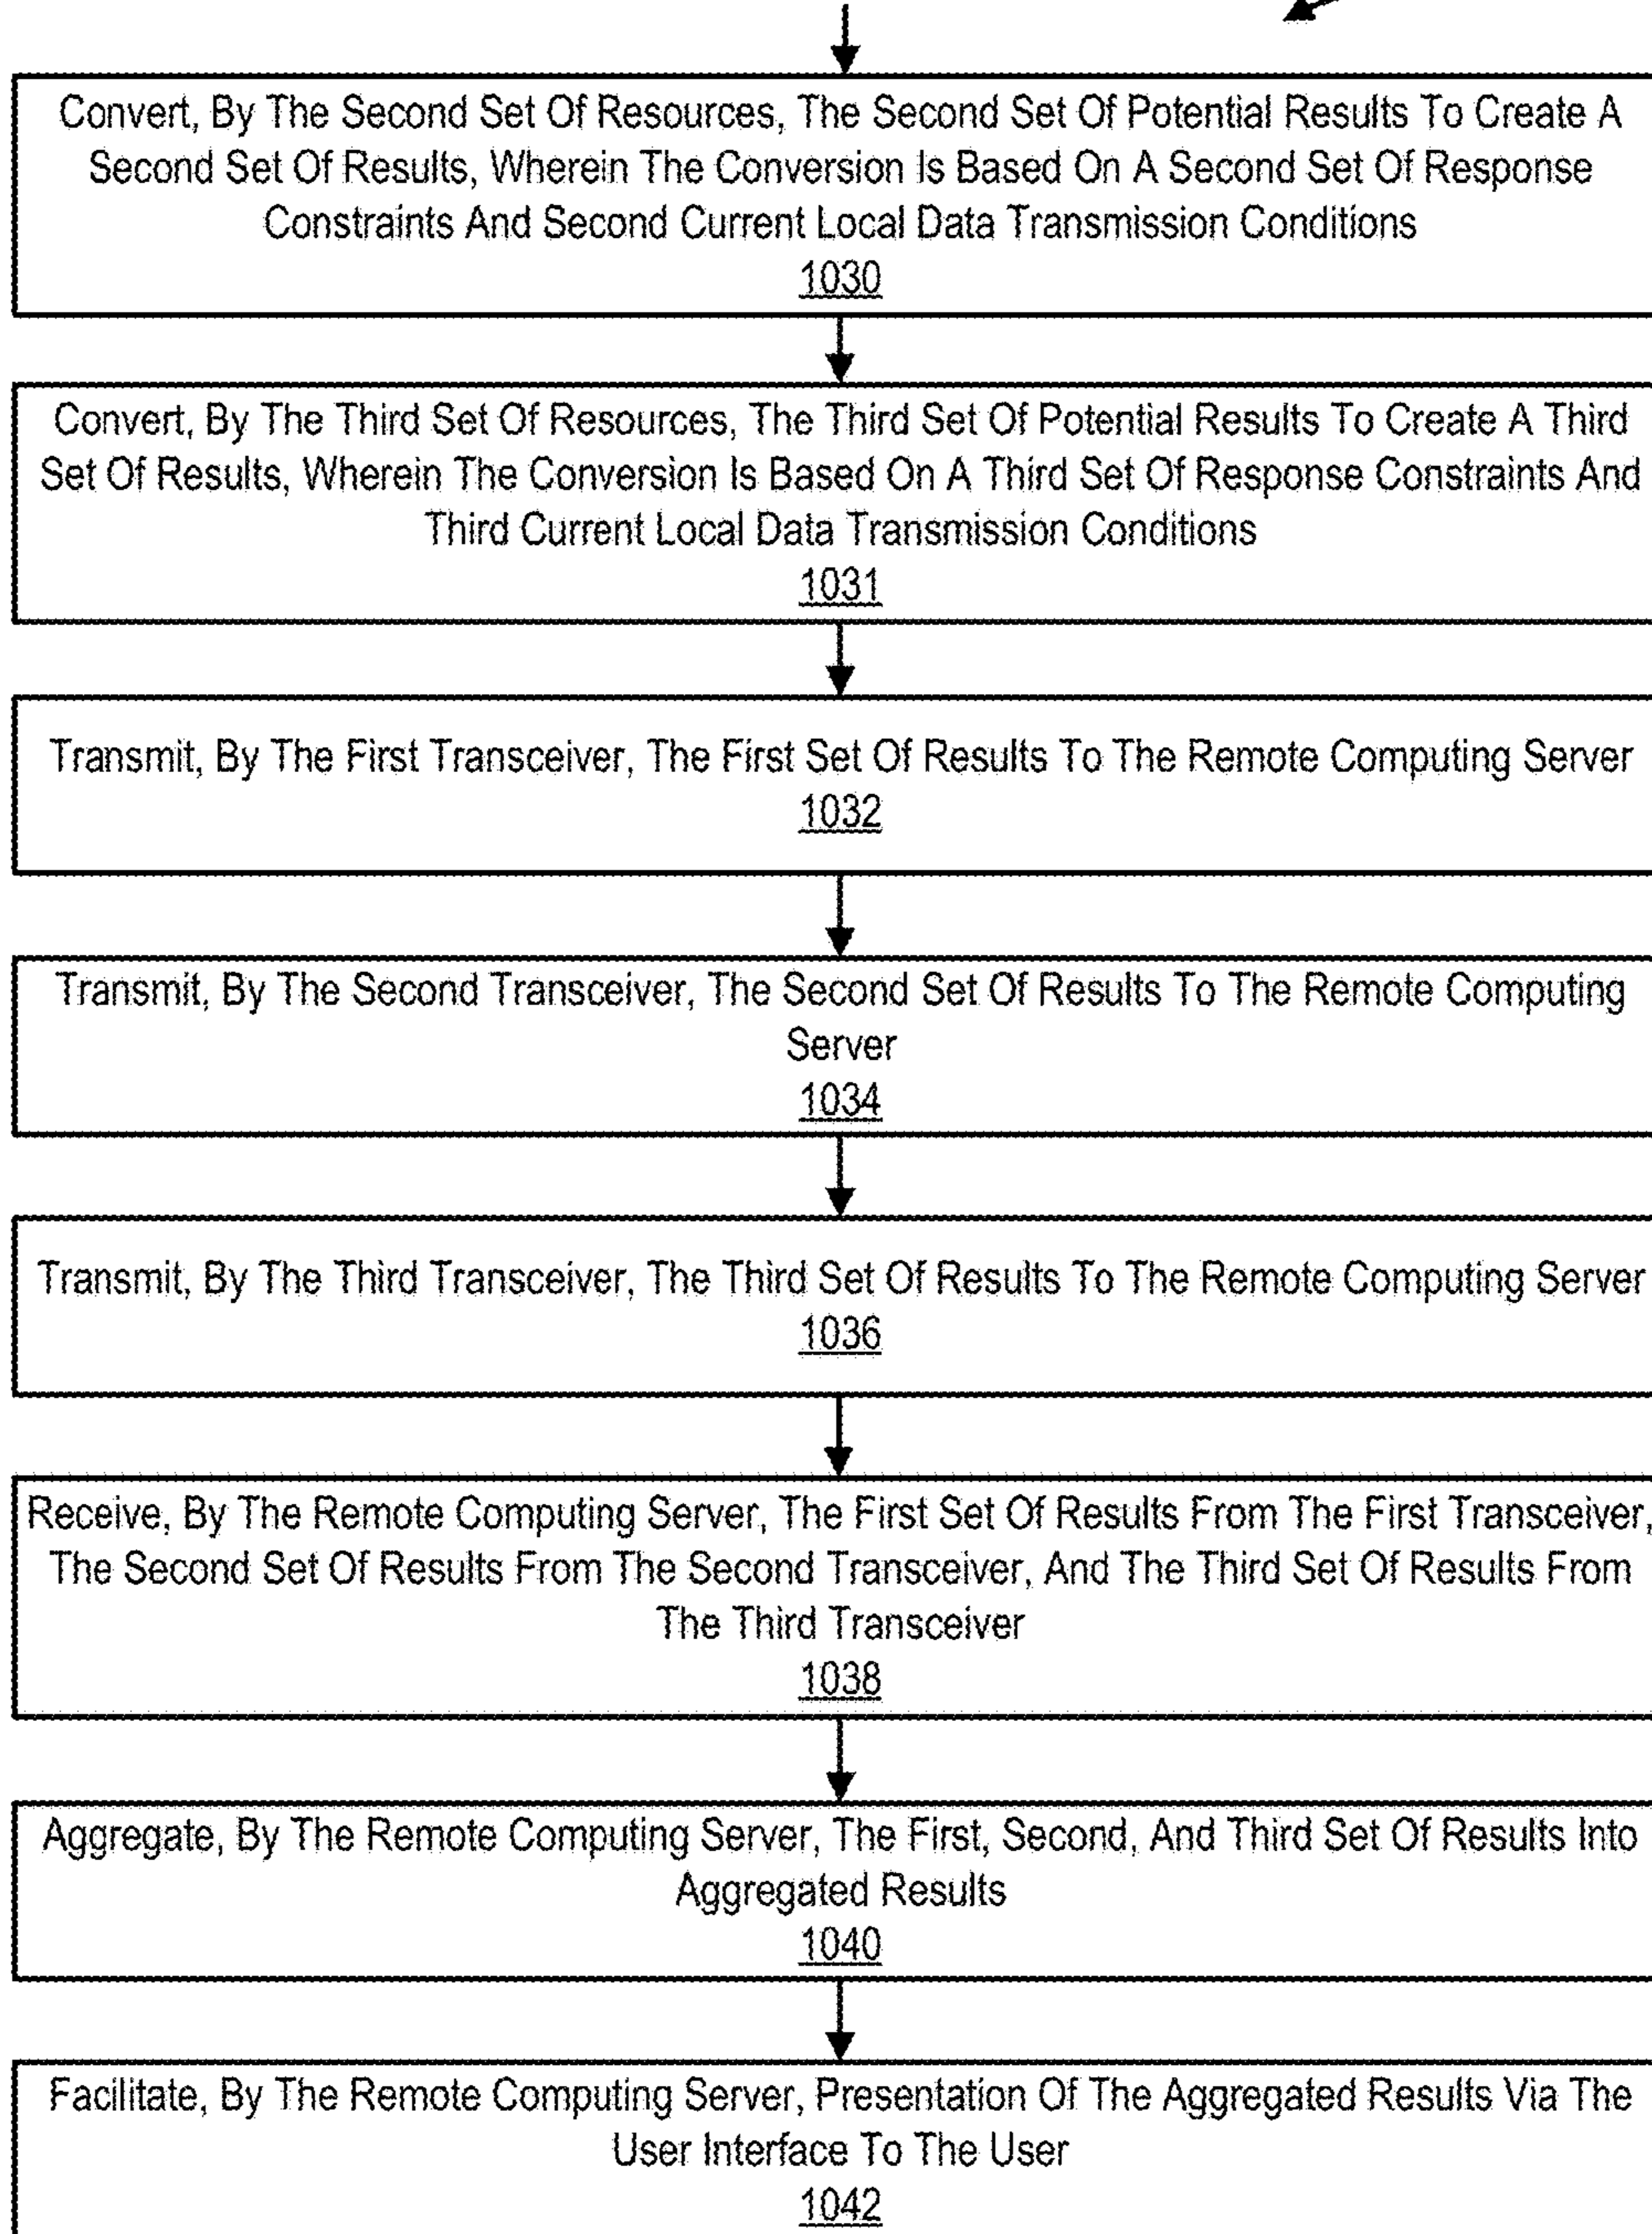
Convert, By The Second Set Of Resources, The Second Set Of Potential Results To Create A Second Set Of Results, Wherein The Conversion Is Based On A Second Set Of Response Constraints And Second Current Local Data Transmission Conditions
1030

Convert, By The Third Set Of Resources, The Third Set Of Potential Results To Create A Third Set Of Results, Wherein The Conversion Is Based On A Third Set Of Response Constraints And Third Current Local Data Transmission Conditions
1031

Transmit, By The First Transceiver, The First Set Of Results To The Remote Computing Server
1032

Transmit, By The Second Transceiver, The Second Set Of Results To The Remote Computing Server
1034

Transmit, By The Third Transceiver, The Third Set Of Results To The Remote Computing Server
1036

Receive, By The Remote Computing Server, The First Set Of Results From The First Transceiver, The Second Set Of Results From The Second Transceiver, And The Third Set Of Results From The Third Transceiver
1038

Aggregate, By The Remote Computing Server, The First, Second, And Third Set Of Results Into Aggregated Results
1040

Facilitate, By The Remote Computing Server, Presentation Of The Aggregated Results Via The User Interface To The User
1042